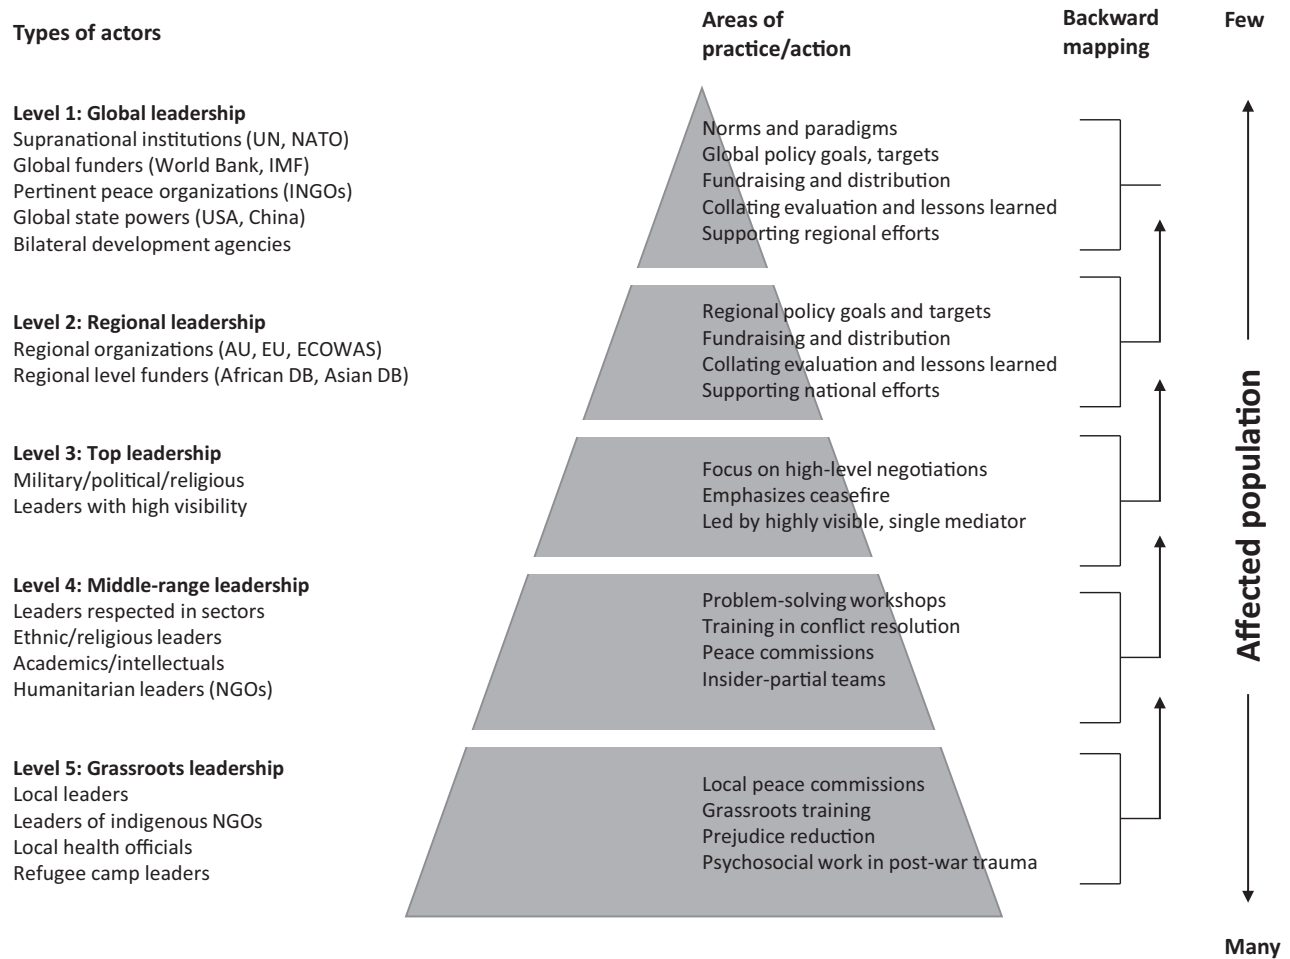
Types of actors

Areas of practice/action

Backward mapping

Few

Level 1: Global leadership
Supranational institutions (UN, NATO)
Global funders (World Bank, IMF)
Pertinent peace organizations (INGOs)
Global state powers (USA, China)
Bilateral development agencies

Norms and paradigms
Global policy goals, targets
Fundraising and distribution
Collating evaluation and lessons learned
Supporting regional efforts

Level 2: Regional leadership
Regional organizations (AU, EU, ECOWAS)
Regional level funders (African DB, Asian DB)

Regional policy goals and targets
Fundraising and distribution
Collating evaluation and lessons learned
Supporting national efforts

Level 3: Top leadership
Military/political/religious
Leaders with high visibility

Focus on high-level negotiations
Emphasizes ceasefire
Led by highly visible, single mediator

Level 4: Middle-range leadership
Leaders respected in sectors
Ethnic/religious leaders
Academics/intellectuals
Humanitarian leaders (NGOs)

Problem-solving workshops
Training in conflict resolution
Peace commissions
Insider-partial teams

Level 5: Grassroots leadership
Local leaders
Leaders of indigenous NGOs
Local health officials
Refugee camp leaders

Local peace commissions
Grassroots training
Prejudice reduction
Psychosocial work in post-war trauma

Affected population

Many